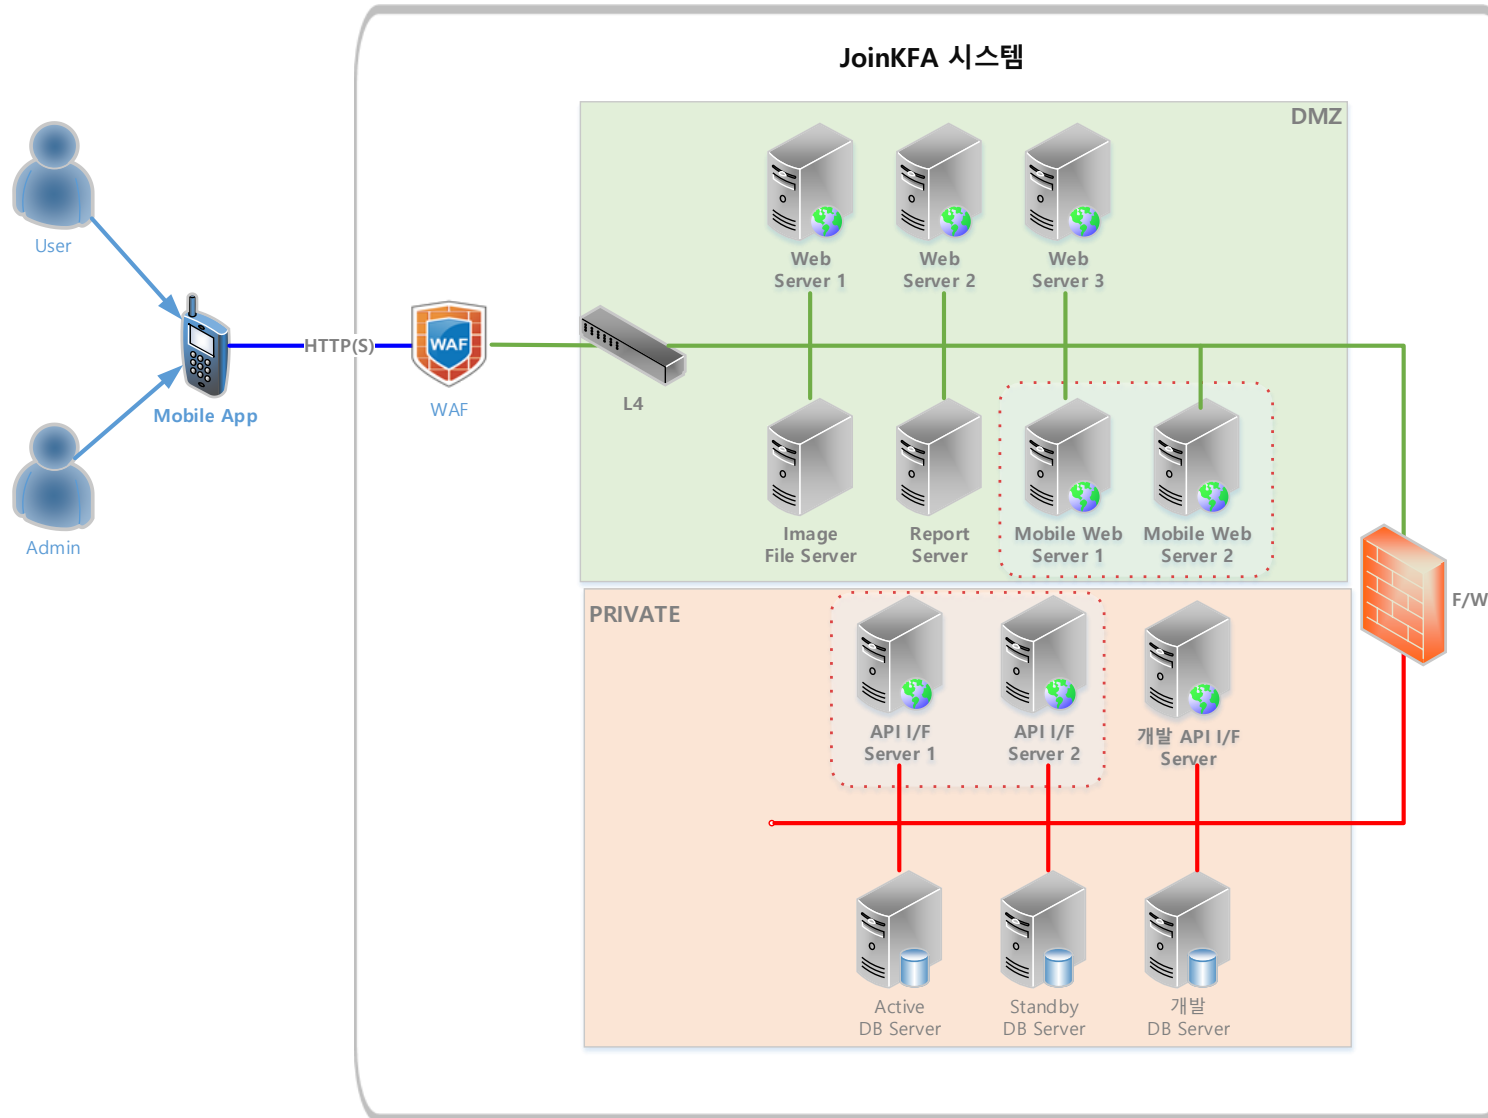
JoinKFA 시스템

User

Admin

Mobile App

HTTP(S)

WAF

WAF

L4

DMZ

Web Server 1

Web Server 2

Web Server 3

Image File Server

Report Server

Mobile Web Server 1

Mobile Web Server 2

F/W

PRIVATE

API I/F Server 1

API I/F Server 2

개발 API I/F Server

Active DB Server

Standby DB Server

개발 DB Server